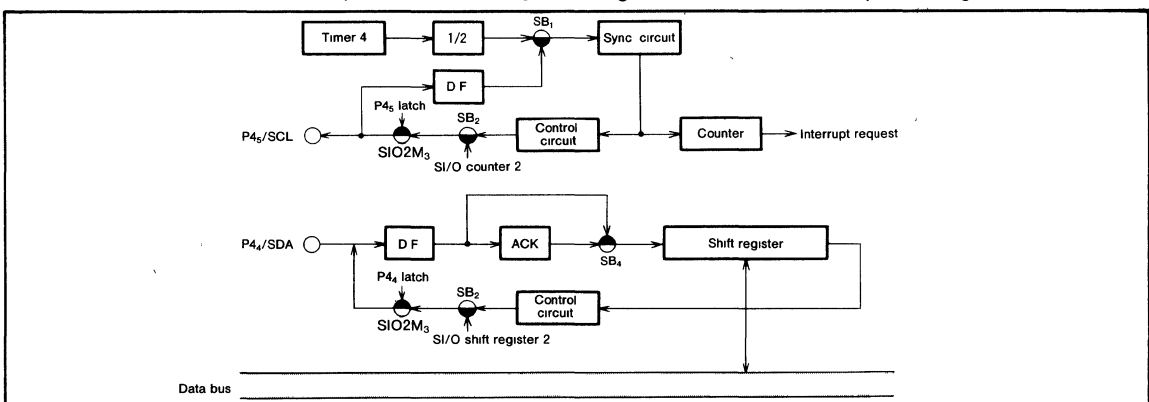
Timer 4

1/2

$SB_1$

Sync circuit

D F

$P4_5$ latch

$SB_2$

Control circuit

Counter

Interrupt request

$P4_5$/SCL

$SIO2M_3$

SI/O counter 2

$P4_4$/SDA

D F

ACK

$SB_4$

Shift register

$P4_4$ latch

$SB_2$

Control circuit

$SIO2M_3$

SI/O shift register 2

Data bus